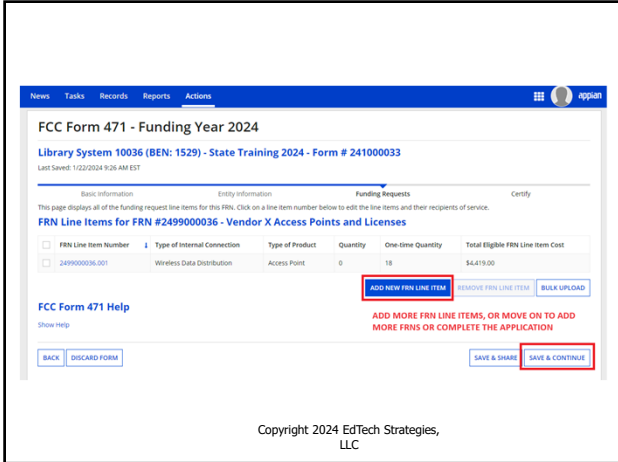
News Tasks Records Reports Actions

appian

FCC Form 471 - Funding Year 2024

Library System 10036 (BEN: 1529) - State Training 2024 - Form # 241000033

Last Saved: 1/22/2024 9:26 AM EST

Basic Information Entity Information Funding Requests Certify

This page displays all of the funding request line items for this FRN. Click on a line item number below to edit the line items and their recipients of service.

FRN Line Items for FRN #2499000036 - Vendor X Access Points and Licenses

| | FRN Line Item Number | Type of Internal Connection | Type of Product | Quantity | One-time Quantity | Total Eligible FRN Line Item Cost |
|---|---|---|---|---|---|---|
| | 2499000036.001 | Wireless Data Distribution | Access Point | 0 | 18 | $4,419.00 |

ADD NEW FRN LINE ITEM REMOVE FRN LINE ITEM BULK UPLOAD

FCC Form 471 Help

Show Help

ADD MORE FRN LINE ITEMS, OR MOVE ON TO ADD MORE FRNS OR COMPLETE THE APPLICATION

BACK DISCARD FORM SAVE & SHARE SAVE & CONTINUE

Copyright 2024 EdTech Strategies, LLC